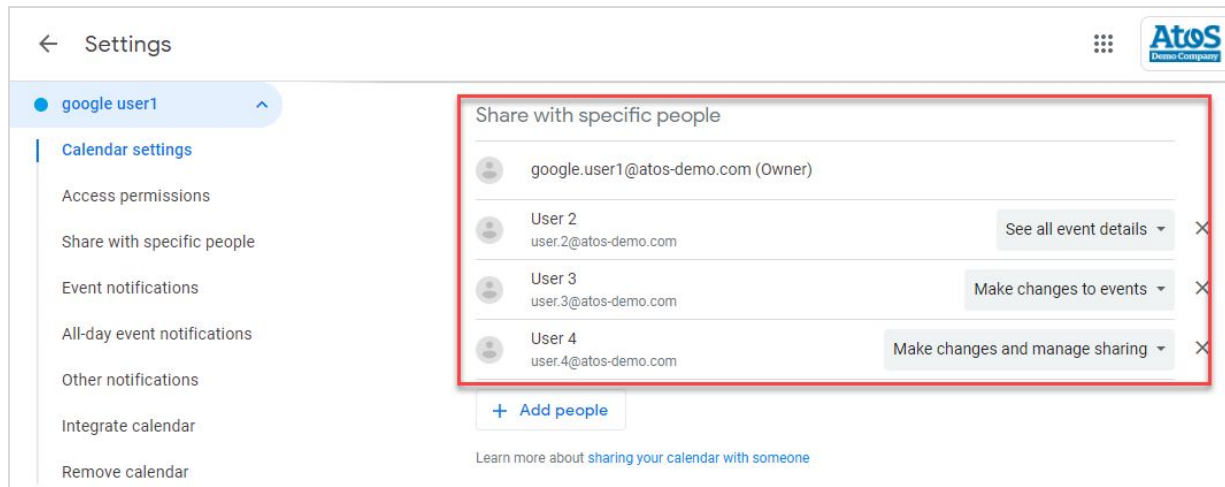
Settings

Atos
Demo Company

google user1

Calendar settings

Access permissions

Share with specific people

Event notifications

All-day event notifications

Other notifications

Integrate calendar

Remove calendar

Share with specific people

google.user1@atos-demo.com (Owner)

User 2
user.2@atos-demo.com
See all event details

User 3
user.3@atos-demo.com
Make changes to events

User 4
user.4@atos-demo.com
Make changes and manage sharing

+ Add people

Learn more about sharing your calendar with someone